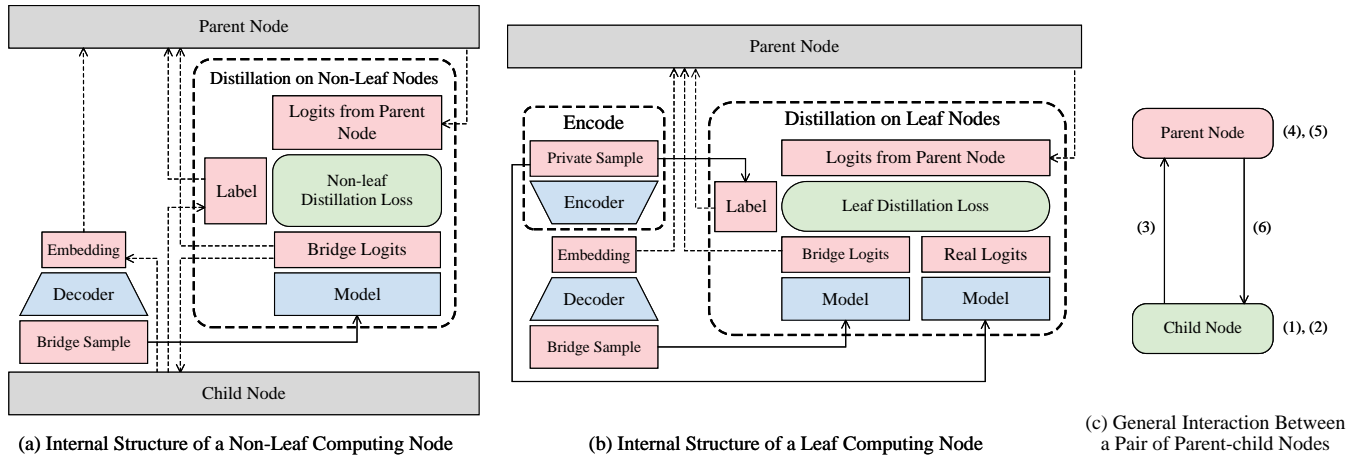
Parent Node

Distillation on Non-Leaf Nodes

Logits from Parent Node

Label

Non-leaf Distillation Loss

Embedding

Bridge Logits

Decoder

Model

Bridge Sample

Child Node

(a) Internal Structure of a Non-Leaf Computing Node

Parent Node

Encode

Private Sample

Encoder

Distillation on Leaf Nodes

Logits from Parent Node

Label

Leaf Distillation Loss

Embedding

Bridge Logits

Real Logits

Decoder

Model

Model

Bridge Sample

(b) Internal Structure of a Leaf Computing Node

Parent Node

(4), (5)

(3)

(6)

Child Node

(1), (2)

(c) General Interaction Between a Pair of Parent-child Nodes